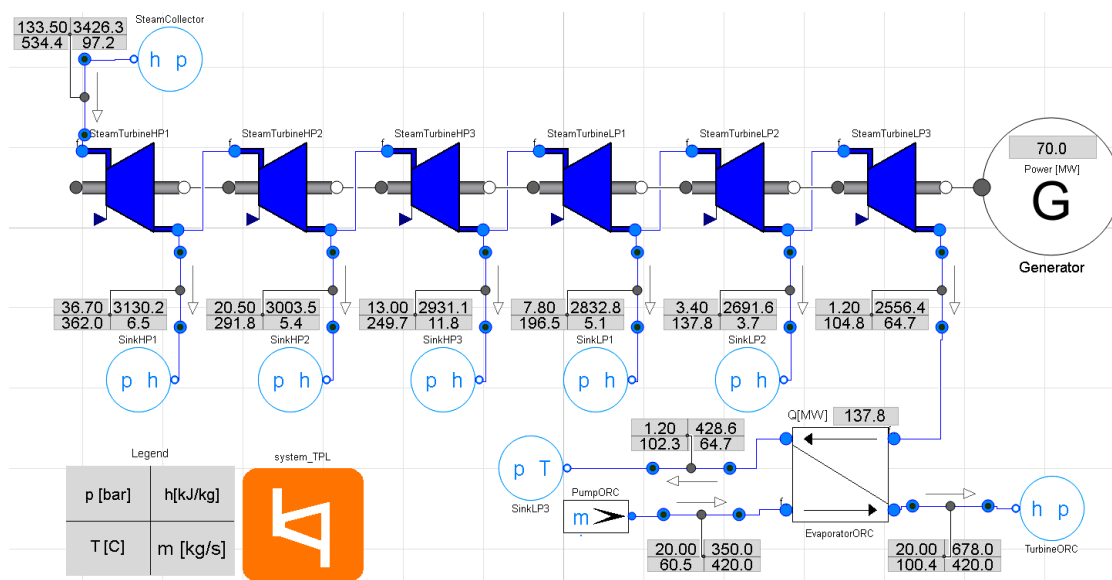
133.50 3426.3
534.4 97.2
SteamCollector
h p

SteamTurbineHP1
SteamTurbineHP2
SteamTurbineHP3
SteamTurbineLP1
SteamTurbineLP2
SteamTurbineLP3

70.0
Power [MW]
G
Generator

36.70 3130.2
362.0 6.5
SinkHP1
p h

20.50 3003.5
291.8 5.4
SinkHP2
p h

13.00 2931.1
249.7 11.8
SinkHP3
p h

7.80 2832.8
196.5 5.1
SinkLP1
p h

3.40 2691.6
137.8 3.7
SinkLP2
p h

1.20 2556.4
104.8 64.7

Q[MW] 137.8

1.20 428.6
102.3 64.7

p T
SinkLP3

PumpORC
m

EvaporatorORC

h p
TurbineORC

20.00 350.0
60.5 420.0

20.00 678.0
100.4 420.0

Legend
| p [bar] | h[kJ/kg] |
|---|---|
| T [C] | m [kg/s] |

system_TPL